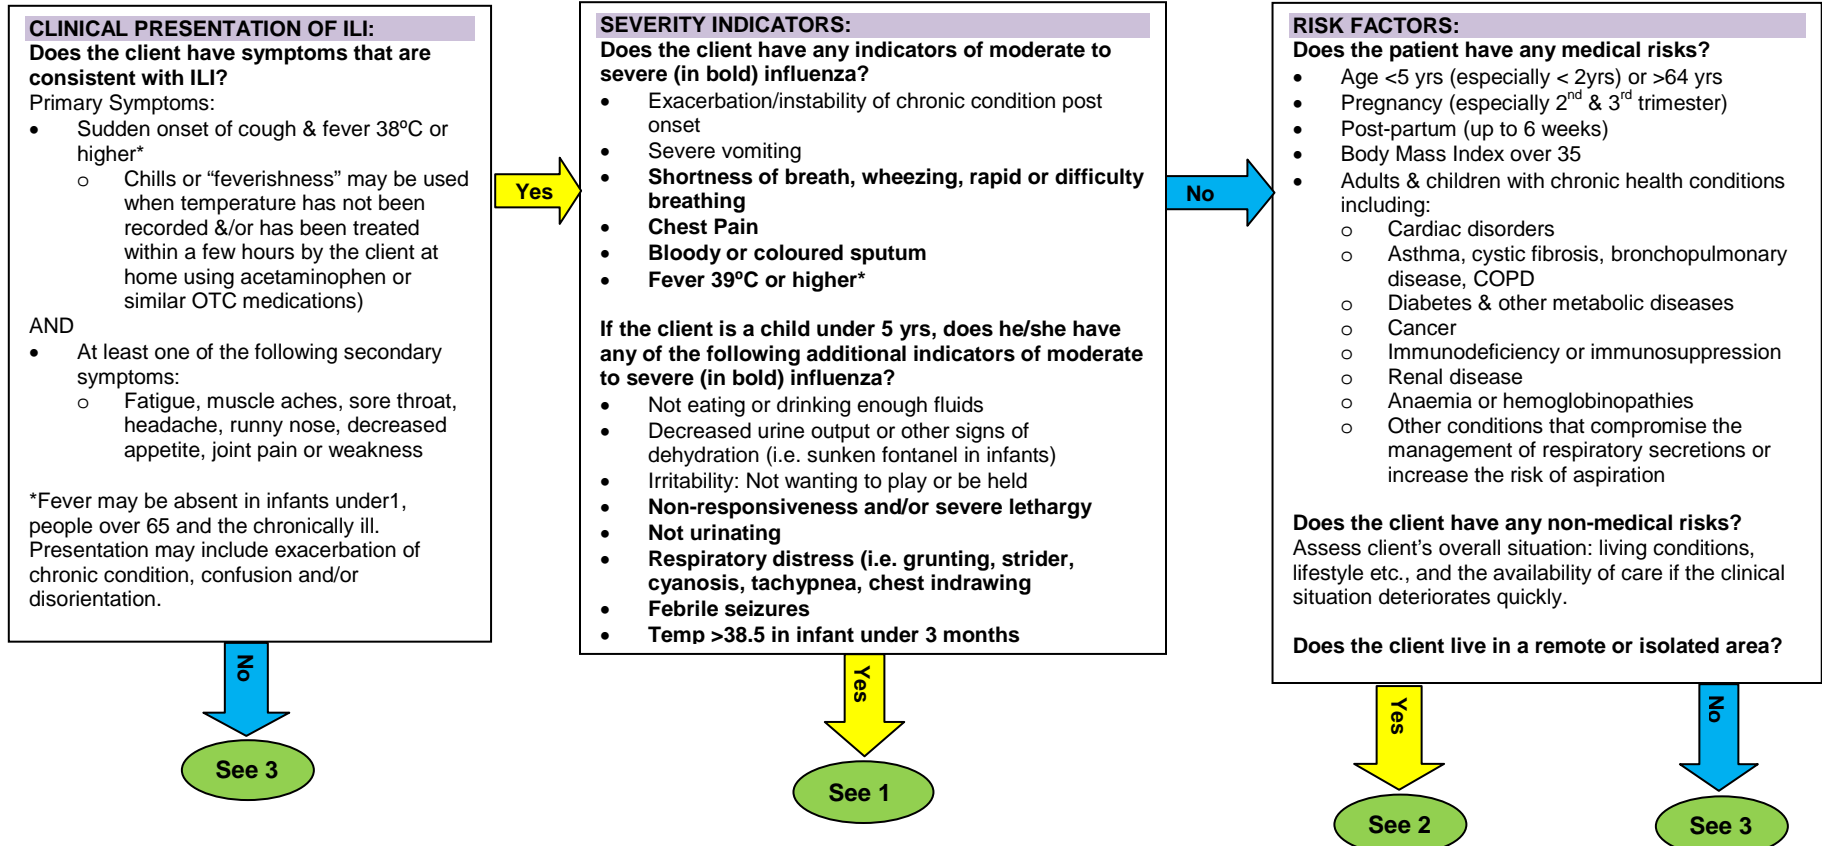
CLINICAL PRESENTATION OF ILI:
Does the client have symptoms that are consistent with ILI?
Primary Symptoms:
• Sudden onset of cough & fever 38ºC or higher*
o Chills or "feverishness" may be used when temperature has not been recorded &/or has been treated within a few hours by the client at home using acetaminophen or similar OTC medications)
AND
• At least one of the following secondary symptoms:
o Fatigue, muscle aches, sore throat, headache, runny nose, decreased appetite, joint pain or weakness

*Fever may be absent in infants under1, people over 65 and the chronically ill. Presentation may include exacerbation of chronic condition, confusion and/or disorientation.

No

See 3

Yes

SEVERITY INDICATORS:
Does the client have any indicators of moderate to severe (in bold) influenza?
• Exacerbation/instability of chronic condition post onset
• Severe vomiting
• Shortness of breath, wheezing, rapid or difficulty breathing
• Chest Pain
• Bloody or coloured sputum
• Fever 39ºC or higher*

If the client is a child under 5 yrs, does he/she have any of the following additional indicators of moderate to severe (in bold) influenza?
• Not eating or drinking enough fluids
• Decreased urine output or other signs of dehydration (i.e. sunken fontanel in infants)
• Irritability: Not wanting to play or be held
• Non-responsiveness and/or severe lethargy
• Not urinating
• Respiratory distress (i.e. grunting, strider, cyanosis, tachypnea, chest indrawing
• Febrile seizures
• Temp >38.5 in infant under 3 months

Yes

See 1

No

RISK FACTORS:
Does the patient have any medical risks?
• Age <5 yrs (especially < 2yrs) or >64 yrs
• Pregnancy (especially $2^{nd}$ & $3^{rd}$ trimester)
• Post-partum (up to 6 weeks)
• Body Mass Index over 35
• Adults & children with chronic health conditions including:
o Cardiac disorders
o Asthma, cystic fibrosis, bronchopulmonary disease, COPD
o Diabetes & other metabolic diseases
o Cancer
o Immunodeficiency or immunosuppression
o Renal disease
o Anaemia or hemoglobinopathies
o Other conditions that compromise the management of respiratory secretions or increase the risk of aspiration

Does the client have any non-medical risks?
Assess client's overall situation: living conditions, lifestyle etc., and the availability of care if the clinical situation deteriorates quickly.

Does the client live in a remote or isolated area?

Yes

See 2

No

See 3